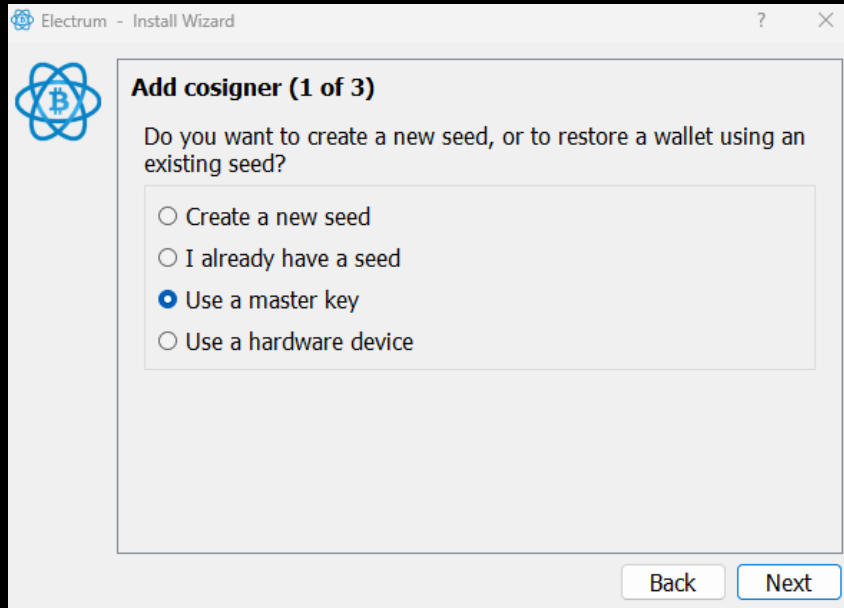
Electrum - Install Wizard

?

Add cosigner (1 of 3)

Do you want to create a new seed, or to restore a wallet using an existing seed?

Create a new seed
I already have a seed
Use a master key
Use a hardware device

Back
Next